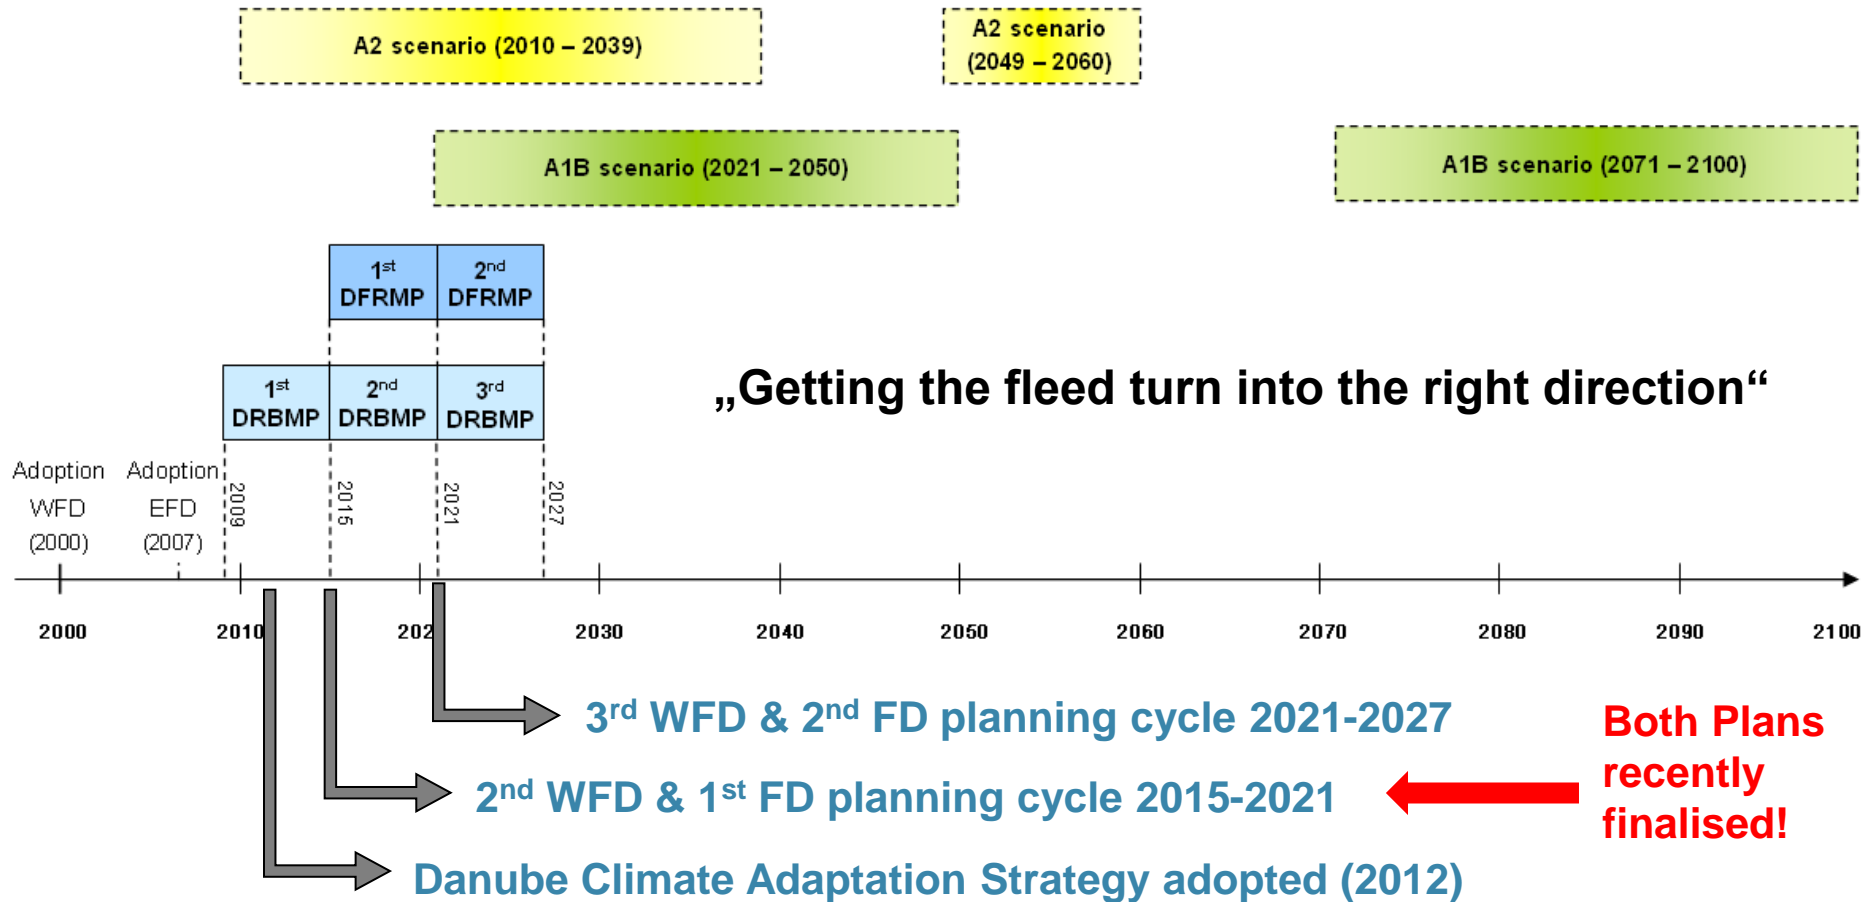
A2 scenario (2010 – 2039)

A2 scenario (2049 – 2060)

A1B scenario (2021 – 2050)

A1B scenario (2071 – 2100)

$1^{st}$ DFRMP

$2^{nd}$ DFRMP

$1^{st}$ DRBMP

$2^{nd}$ DRBMP

$3^{rd}$ DRBMP

„Getting the fleed turn into the right direction“

Adoption WFD (2000)

Adoption EFD (2007)

2009

2015

2021

2027

2000

2010

202

2030

2040

2050

2060

2070

2080

2090

2100

$3^{rd}$ WFD & $2^{nd}$ FD planning cycle 2021-2027

$2^{nd}$ WFD & $1^{st}$ FD planning cycle 2015-2021

Danube Climate Adaptation Strategy adopted (2012)

Both Plans recently finalised!